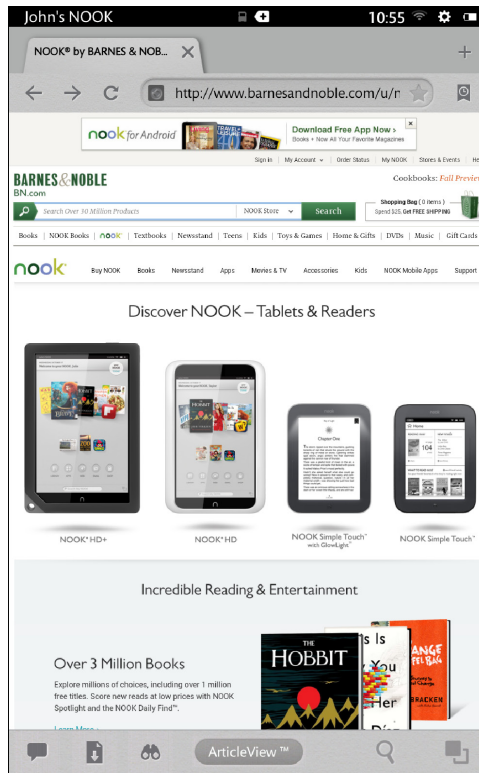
John's NOOK 10:55

NOOK® by BARNES & NOB... ✕ +

http://www.barnesandnoble.com/u/n

nook for Android Download Free App Now > Nook Books + Now All Your Favorite Magazines ✕

Sign in | My Account | Order Status | My NOOK | Stores & Events | He

BARNES&NOBLE BN.com

Cookbooks: Fall Previe

Search Over 30 Million Products NOOK Store Search

Shopping Bag ( 0 items ) Spend $25, Get FREE SHIPPING

Books | NOOK Books | nook | Textbooks | Newsstand | Teens | Kids | Toys & Games | Home & Gifts | DVDs | Music | Gift Cards

nook Buy NOOK Books Newsstand Apps Movies & TV Accessories Kids NOOK Mobile Apps Support

Discover NOOK – Tablets & Readers

NOOK® HD+

NOOK® HD

NOOK Simple Touch™ with GlowLight™

NOOK Simple Touch™

Incredible Reading & Entertainment

Over 3 Million Books

Explore millions of choices, including over 1 million free titles. Score new reads at low prices with NOOK Spotlight and the NOOK Daily Find™.

Learn More >

THE HOBBIT

ArticleView™